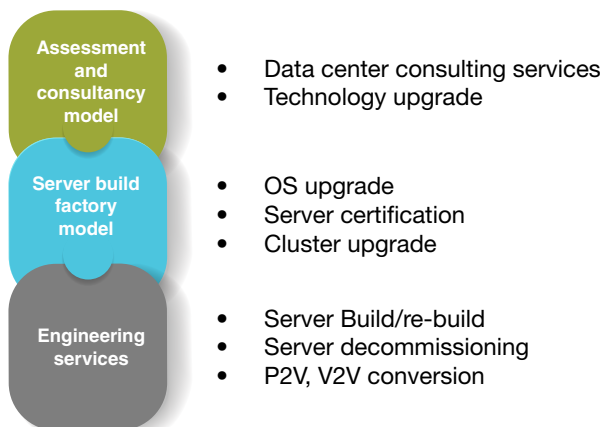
Assessment and consultancy model

- Data center consulting services
- Technology upgrade

Server build factory model

- OS upgrade
- Server certification
- Cluster upgrade

Engineering services

- Server Build/re-build
- Server decommissioning
- P2V, V2V conversion